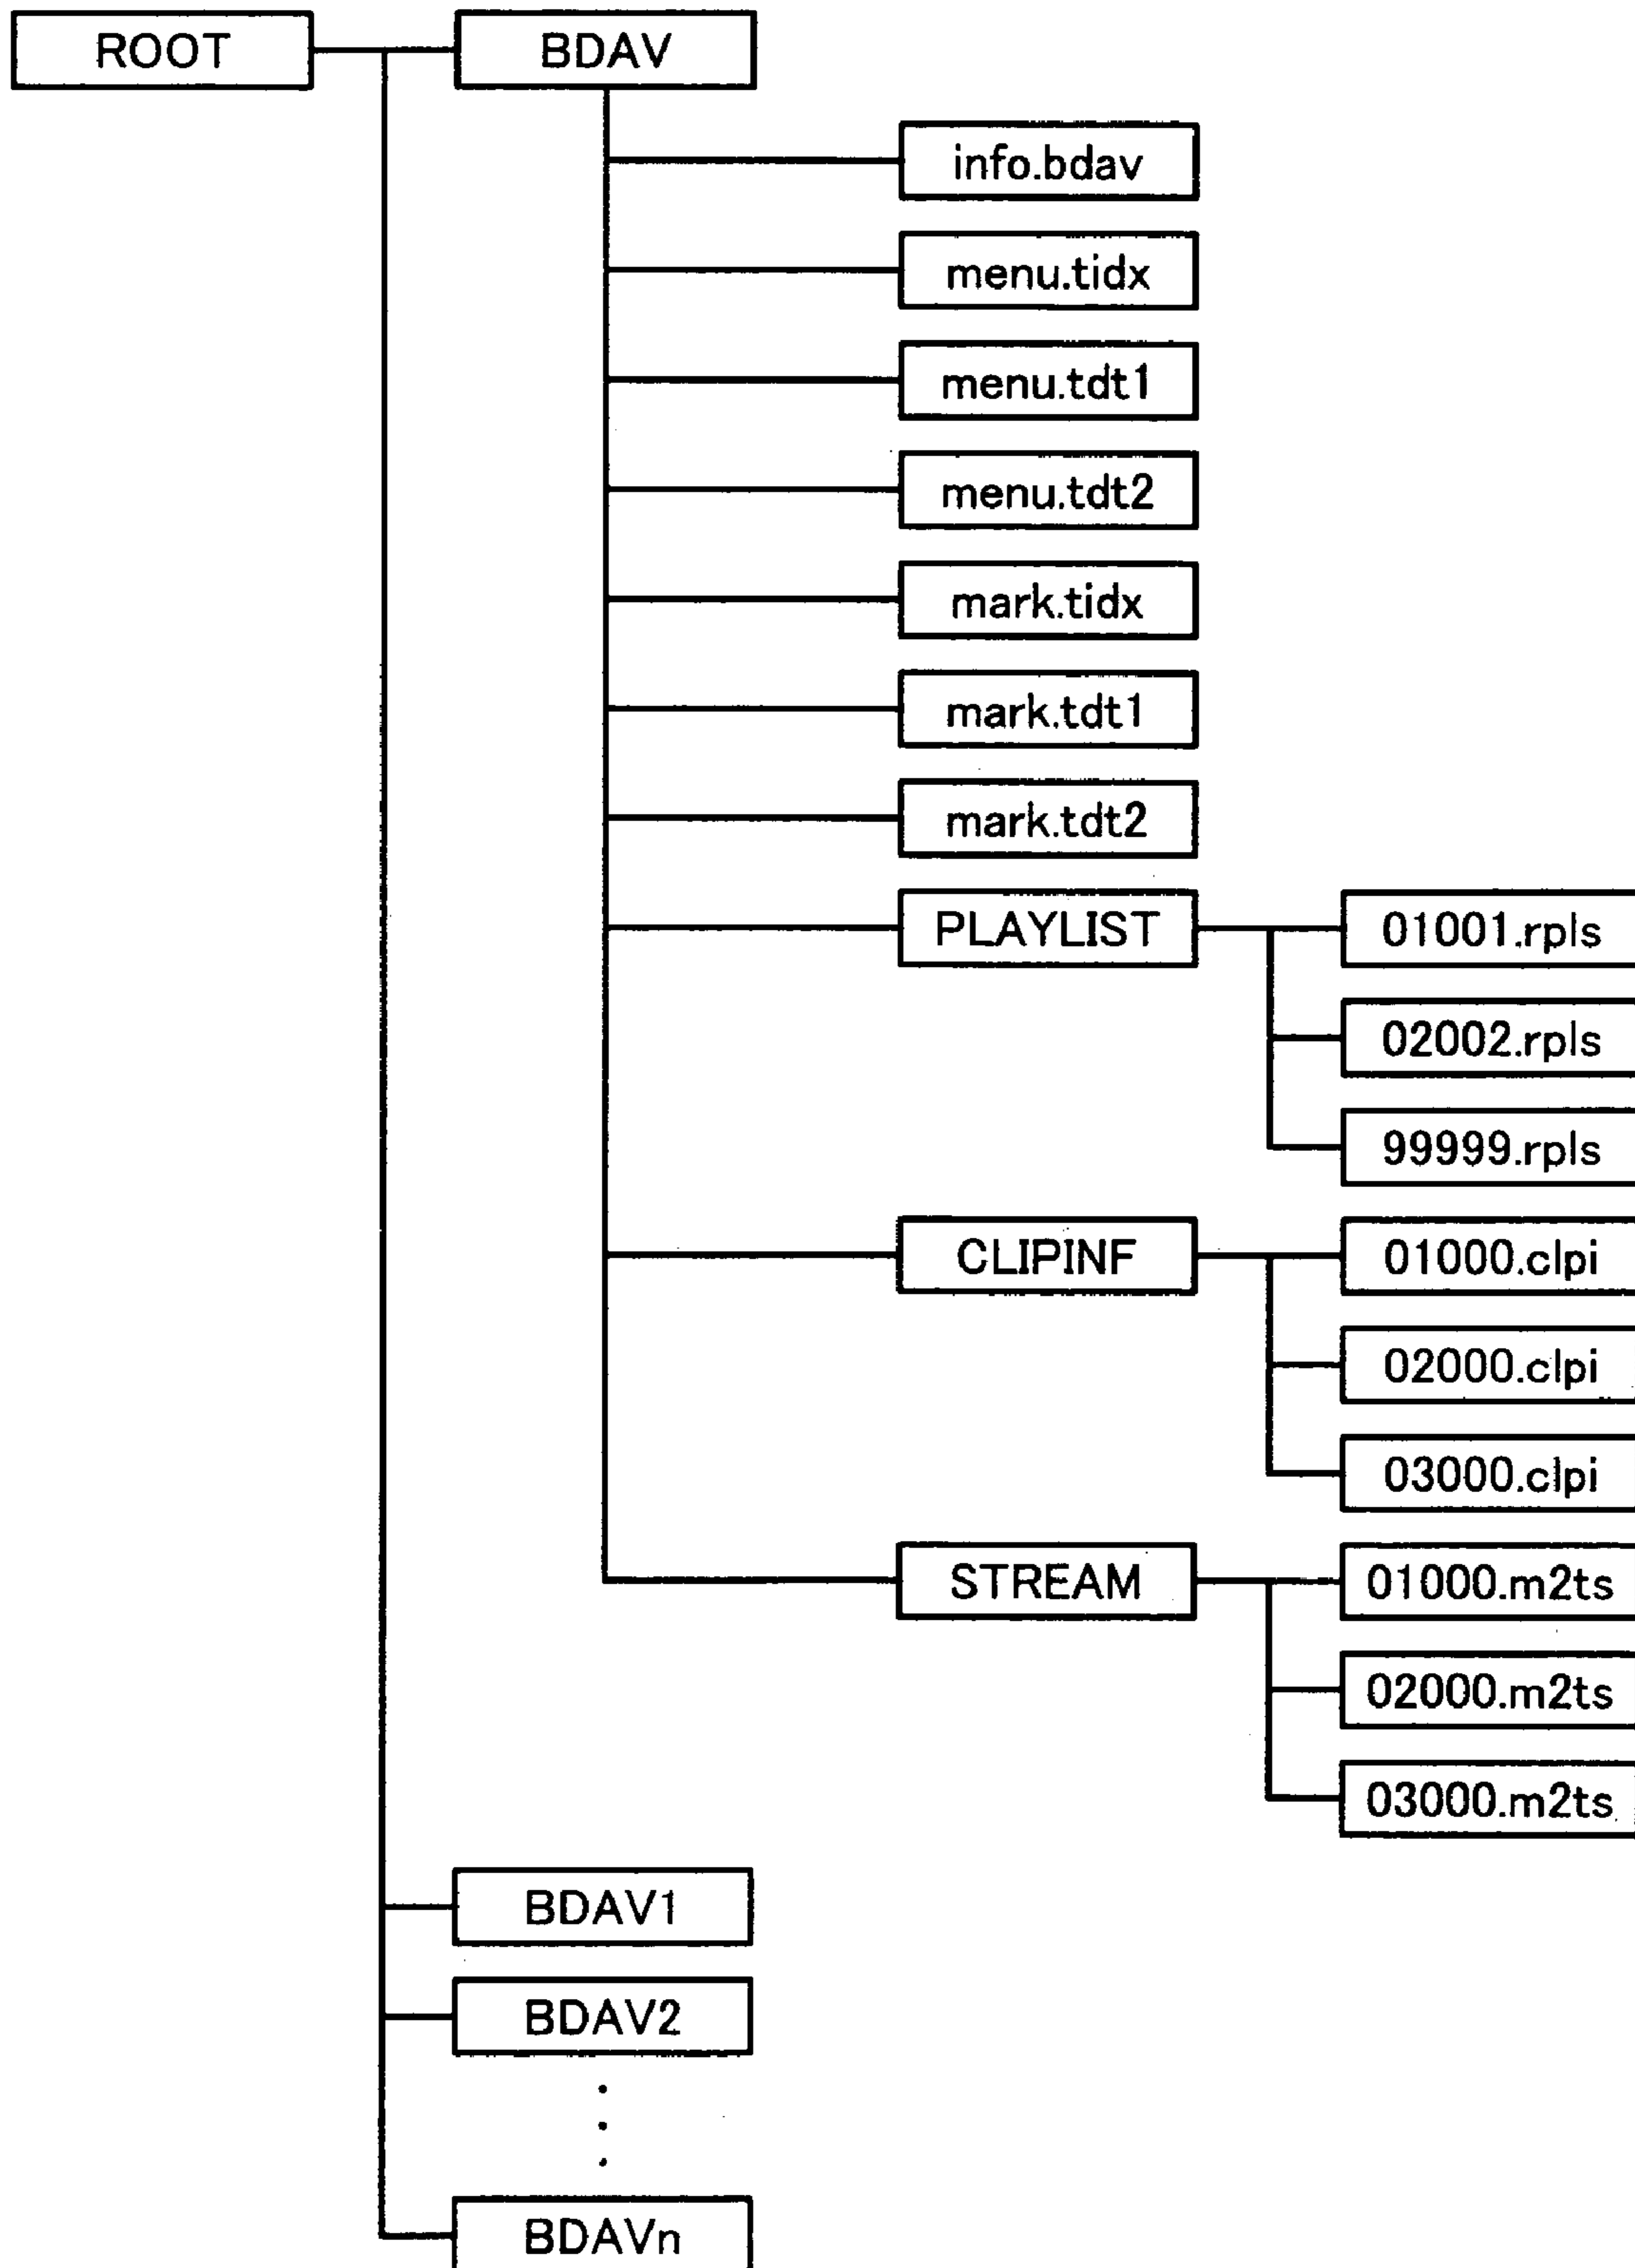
ROOT

BDAV

info.bdav

menu.tidx

menu.tdt1

menu.tdt2

mark.tidx

mark.tdt1

mark.tdt2

PLAYLIST

01001.rpls

02002.rpls

99999.rpls

CLIPINF

01000.clpi

02000.clpi

03000.clpi

STREAM

01000.m2ts

02000.m2ts

03000.m2ts

BDAV1

BDAV2

⋮

BDAVn